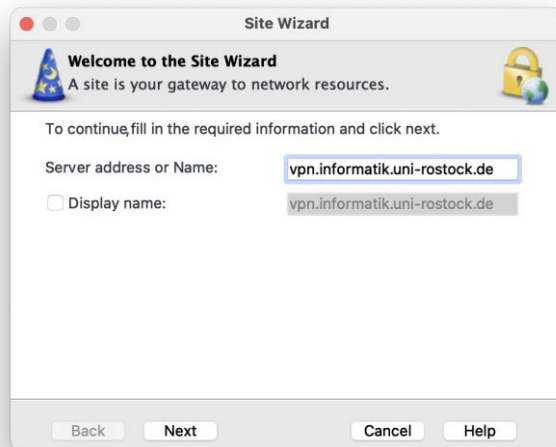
Site Wizard

Welcome to the Site Wizard
A site is your gateway to network resources.

To continue,fill in the required information and click next.

Server address or Name: vpn.informatik.uni-rostock.de

Display name: vpn.informatik.uni-rostock.de

Back Next Cancel Help